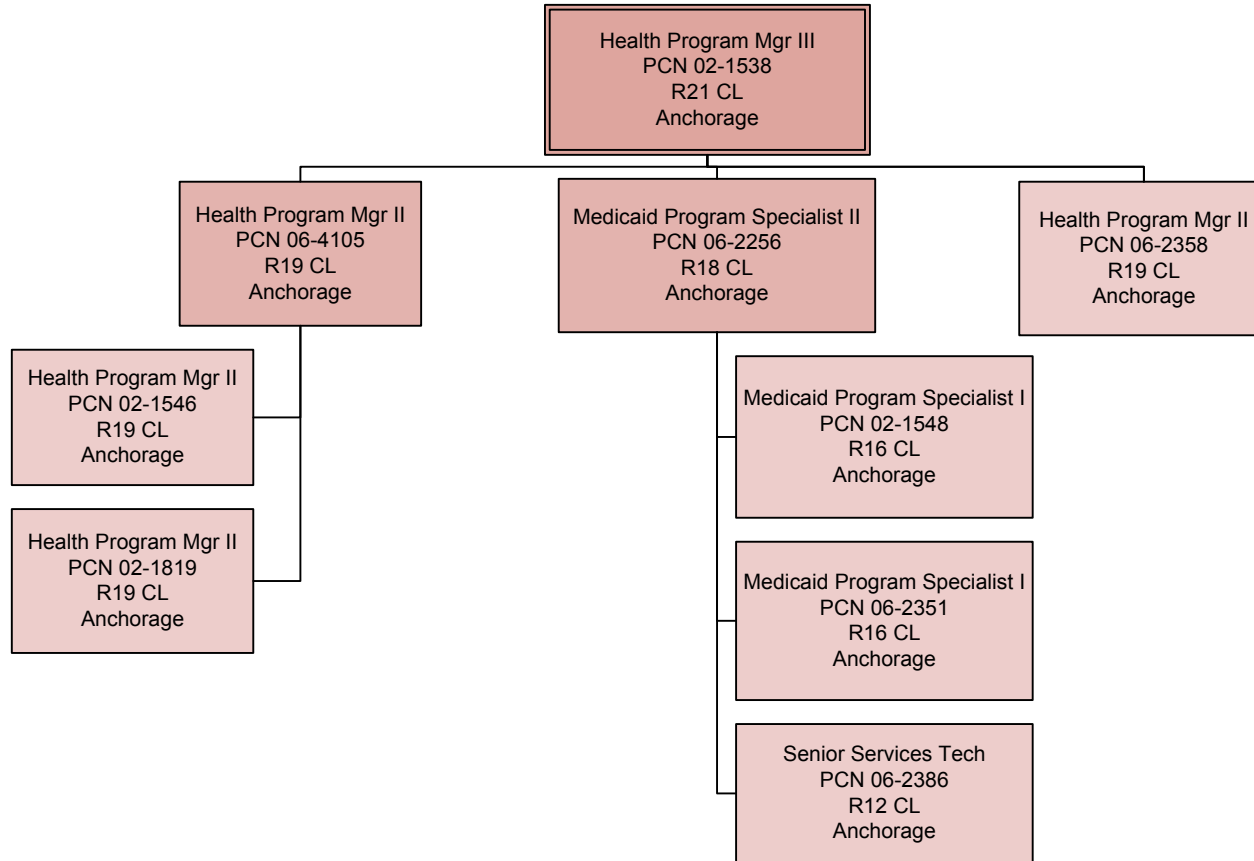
Health Program Mgr III
PCN 02-1538
R21 CL
Anchorage

Health Program Mgr II
PCN 06-4105
R19 CL
Anchorage

Medicaid Program Specialist II
PCN 06-2256
R18 CL
Anchorage

Health Program Mgr II
PCN 06-2358
R19 CL
Anchorage

Health Program Mgr II
PCN 02-1546
R19 CL
Anchorage

Health Program Mgr II
PCN 02-1819
R19 CL
Anchorage

Medicaid Program Specialist I
PCN 02-1548
R16 CL
Anchorage

Medicaid Program Specialist I
PCN 06-2351
R16 CL
Anchorage

Senior Services Tech
PCN 06-2386
R12 CL
Anchorage